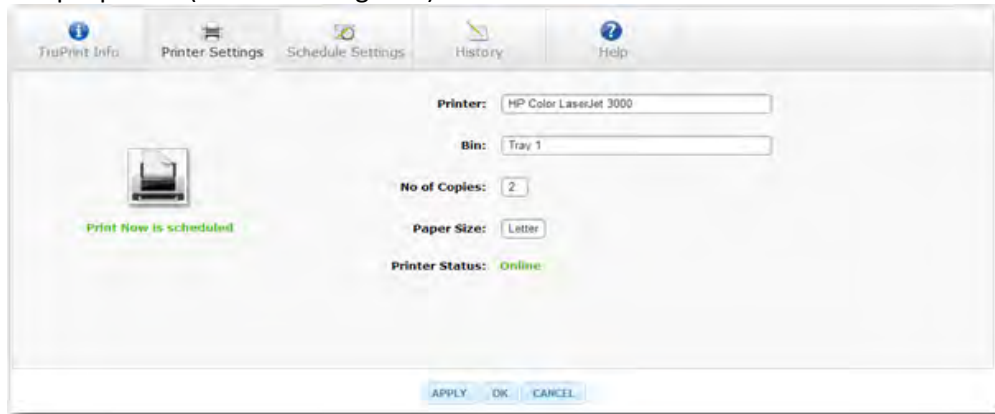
TruPrint Info
Printer Settings
Schedule Settings
History
Help

Print Now is scheduled

Printer: HP Color LaserJet 3000

Bin: Tray 1

No of Copies: 2

Paper Size: Letter

Printer Status: Online

APPLY OK CANCEL